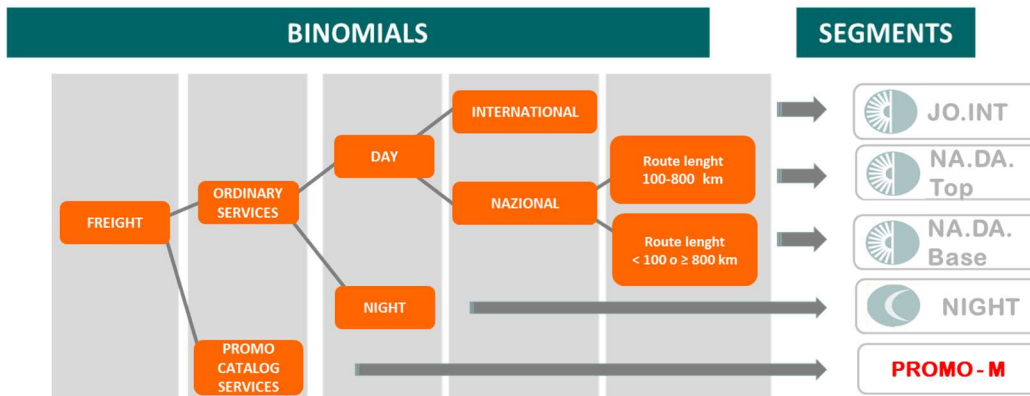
BINOMIALS

SEGMENTS

FREIGHT

ORDINARY SERVICES

PROMO CATALOG SERVICES

DAY

NIGHT

INTERNATIONAL

NAZIONAL

Route lenght 100-800 km

Route lenght < 100 o ≥ 800 km

JO.INT

NA.DA. Top

NA.DA. Base

NIGHT

PROMO - M